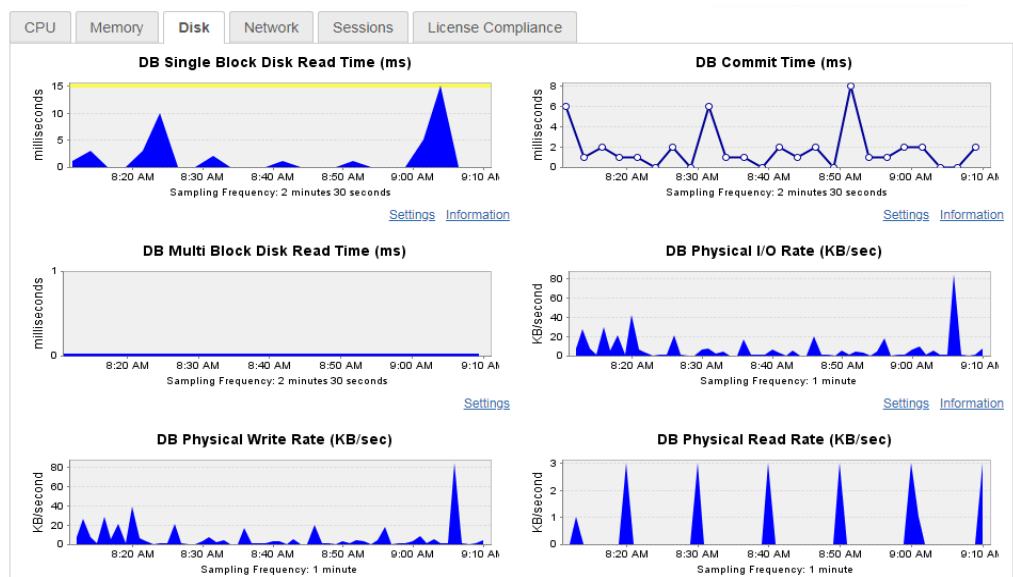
CPU Memory Disk Network Sessions License Compliance

DB Single Block Disk Read Time (ms)

milliseconds
15
10
5
0
8:20 AM 8:30 AM 8:40 AM 8:50 AM 9:00 AM 9:10 AM
Sampling Frequency: 2 minutes 30 seconds

Settings Information

DB Commit Time (ms)

milliseconds
8
6
4
2
0
8:20 AM 8:30 AM 8:40 AM 8:50 AM 9:00 AM 9:10 AM
Sampling Frequency: 2 minutes 30 seconds

Settings Information

DB Multi Block Disk Read Time (ms)

milliseconds
1
0
8:20 AM 8:30 AM 8:40 AM 8:50 AM 9:00 AM 9:10 AM
Sampling Frequency: 2 minutes 30 seconds

Settings

DB Physical I/O Rate (KB/sec)

KB/second
80
60
40
20
0
8:20 AM 8:30 AM 8:40 AM 8:50 AM 9:00 AM 9:10 AM
Sampling Frequency: 1 minute

Settings Information

DB Physical Write Rate (KB/sec)

KB/second
80
60
40
20
0
8:20 AM 8:30 AM 8:40 AM 8:50 AM 9:00 AM 9:10 AM
Sampling Frequency: 1 minute

DB Physical Read Rate (KB/sec)

KB/second
3
2
1
0
8:20 AM 8:30 AM 8:40 AM 8:50 AM 9:00 AM 9:10 AM
Sampling Frequency: 1 minute